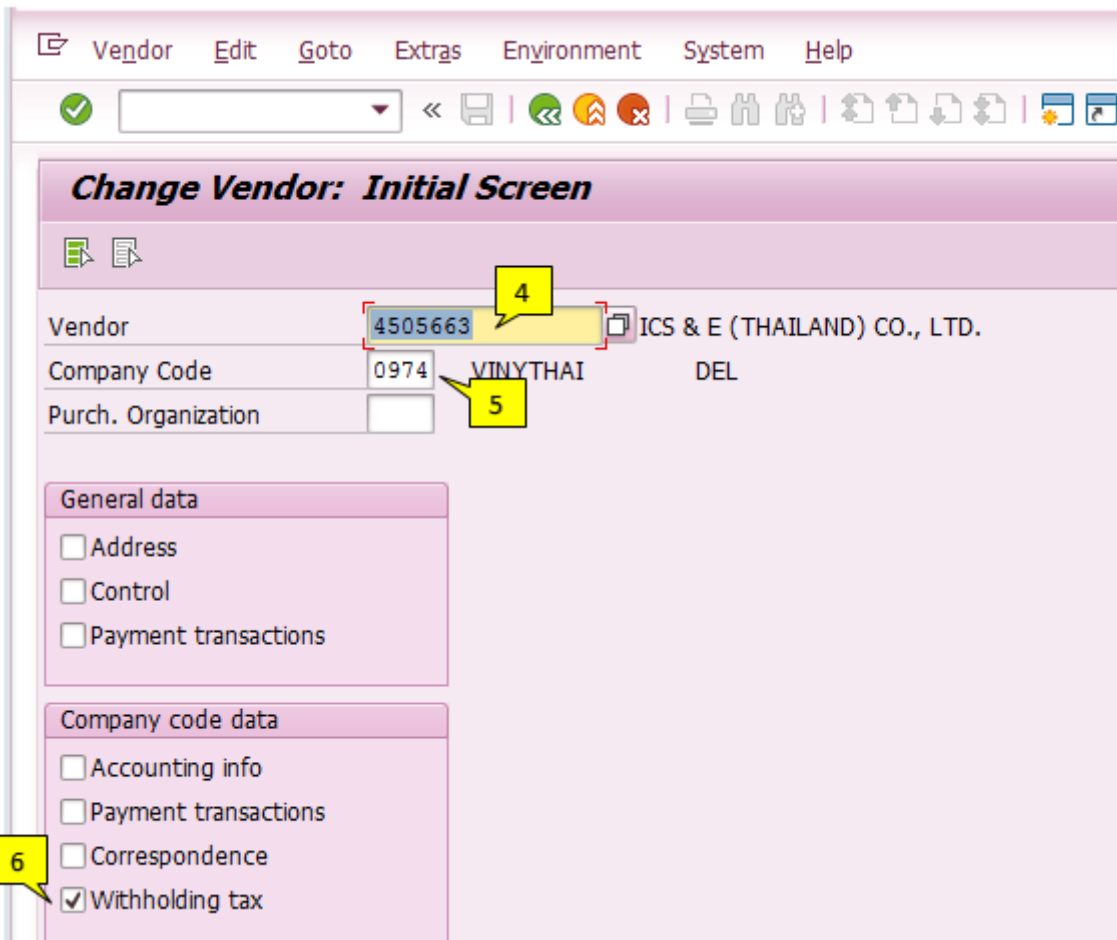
Vendor Edit Goto Extras Environment System Help

«

Change Vendor: Initial Screen

Vendor 4505663 ICS & E (THAILAND) CO., LTD.

Company Code 0974 VINYTHAI DEL

Purch. Organization

4

5

General data

Address

Control

Payment transactions

Company code data

Accounting info

Payment transactions

Correspondence

Withholding tax

6